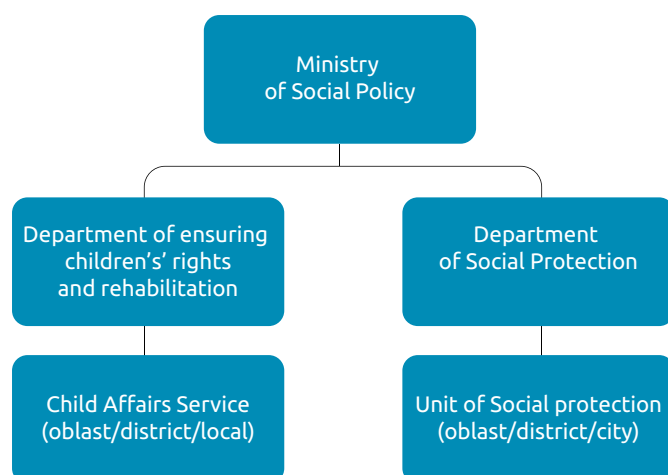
Ministry of Social Policy

Department of ensuring children’s’ rights and rehabilitation

Department of Social Protection

Child Affairs Service (oblast/district/local)

Unit of Social protection (oblast/district/city)